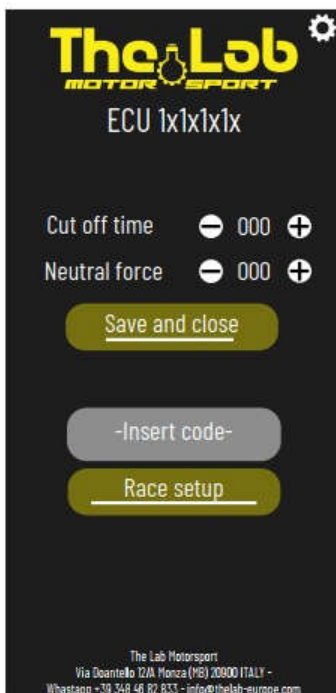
The Lab
MOTOR SPORT

ECU 1x1x1x1x

Cut off time 000

Neutral force 000

Save and close

-Insert code-

Race setup

The Lab Motorsport
Via Doantello 12/A Monza (MB) 20900 ITALY -
Whastapp +39 348 46 82 833 - info@thelab-europe.com